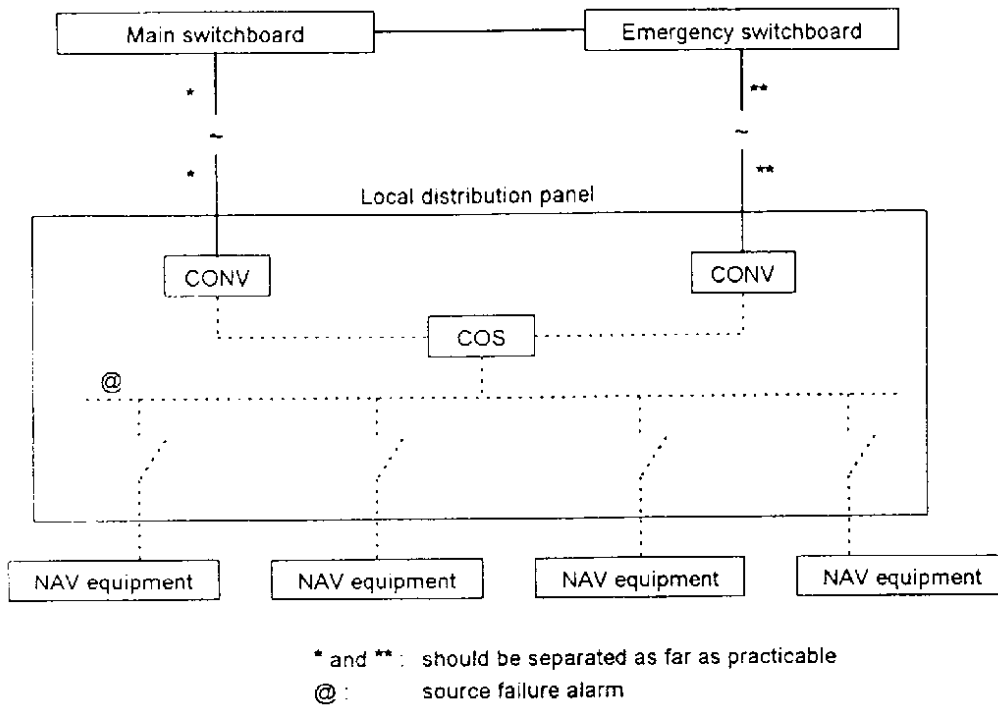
Main switchboard

Emergency switchboard

*

~

*

**

~

**

Local distribution panel

CONV

CONV

COS

@

NAV equipment

NAV equipment

NAV equipment

NAV equipment

* and ** : should be separated as far as practicable

@ : source failure alarm